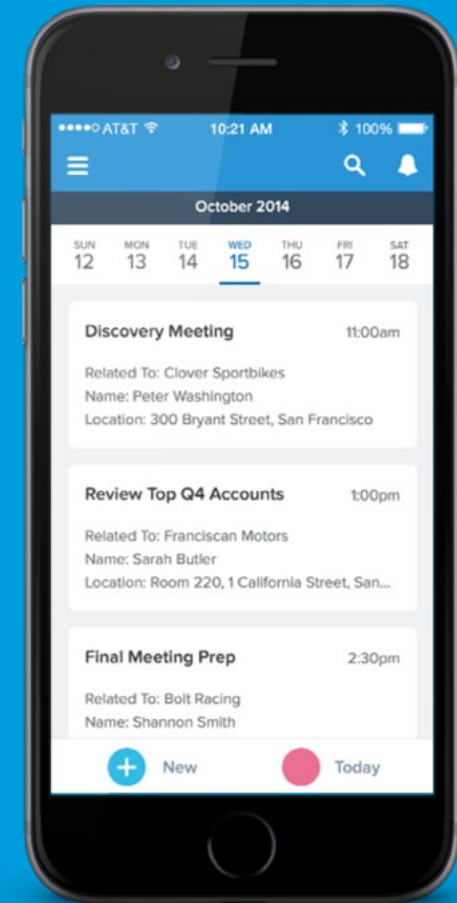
●●●●○ AT&T 10:21 AM 100%

October 2014

SUN 12 MON 13 TUE 14 WED 15 THU 16 FRI 17 SAT 18

Discovery Meeting 11:00am

Related To: Clover Sportbikes
Name: Peter Washington
Location: 300 Bryant Street, San Francisco

Review Top Q4 Accounts 1:00pm

Related To: Franciscan Motors
Name: Sarah Butler
Location: Room 220, 1 California Street, San...

Final Meeting Prep 2:30pm

Related To: Bolt Racing
Name: Shannon Smith

New Today